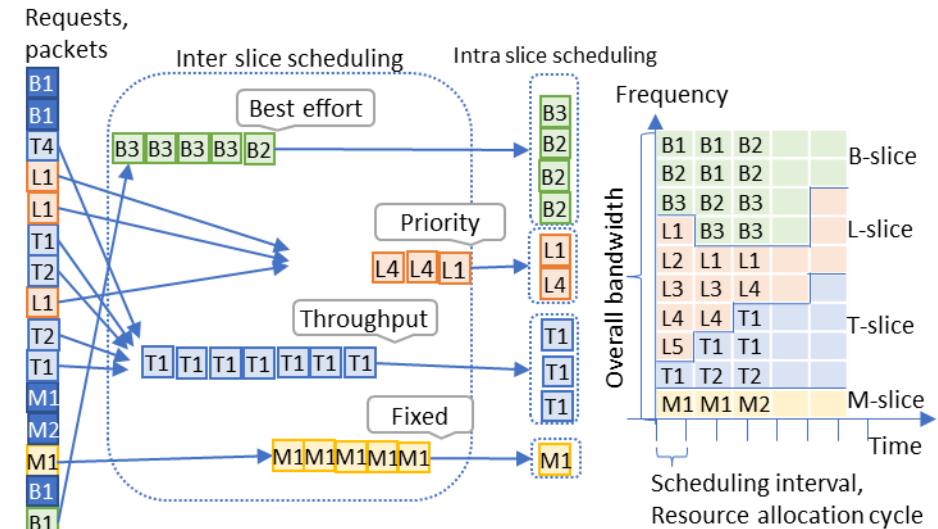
Requests, packets

B1
B1
T4
L1
L1
T1
T2
L1
T2
T1
M1
M2
M1
B1
B1

Inter slice scheduling

Best effort
B3 B3 B3 B3 B2

Priority
L4 L4 L1

Throughput
T1 T1 T1 T1 T1 T1 T1

Fixed
M1 M1 M1 M1 M1

Intra slice scheduling

B3
B2
B2
B2

L1
L4

T1
T1
T1

M1

Frequency

Overall bandwidth

| B1 | B1 | B2 |
|---|---|---|
| B2 | B1 | B2 |
| B3 | B2 | B3 |
| L1 | B3 | B3 |
| L2 | L1 | L1 |
| L3 | L3 | L4 |
| L4 | L4 | T1 |
| L5 | T1 | T1 |
| T1 | T2 | T2 |
| M1 | M1 | M2 |

B-slice
L-slice
T-slice
M-slice

Time

Scheduling interval, Resource allocation cycle